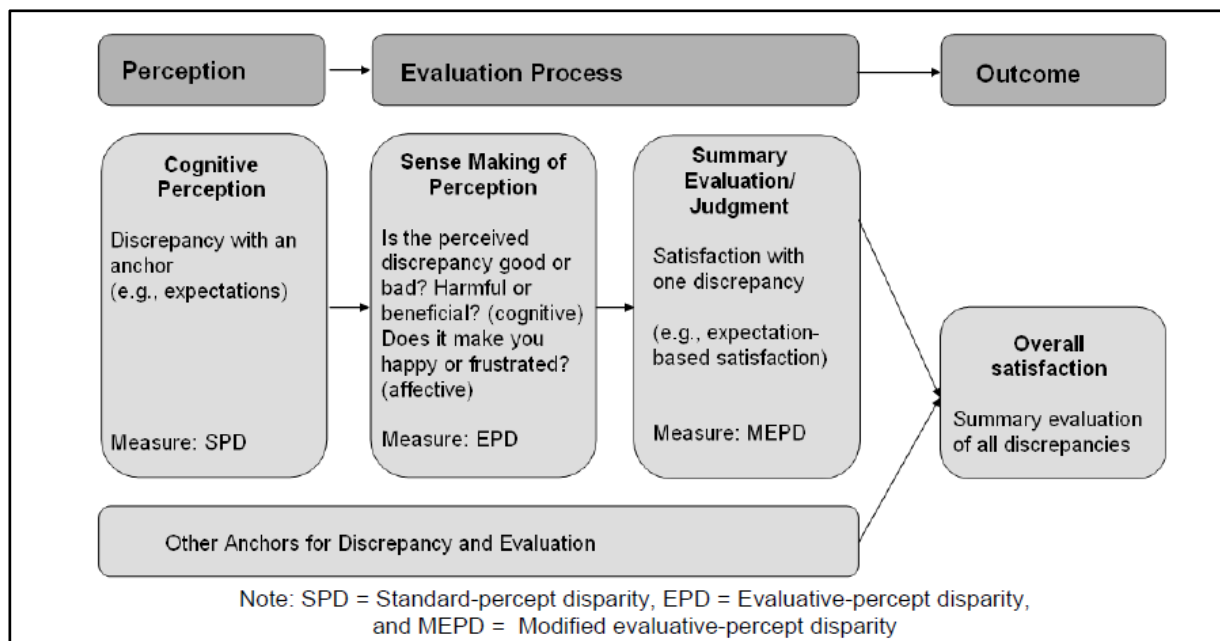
Perception

Evaluation Process

Outcome

Cognitive Perception

Discrepancy with an anchor (e.g., expectations)

Measure: SPD

Sense Making of Perception

Is the perceived discrepancy good or bad? Harmful or beneficial? (cognitive) Does it make you happy or frustrated? (affective)

Measure: EPD

Summary Evaluation/ Judgment

Satisfaction with one discrepancy

(e.g., expectation-based satisfaction)

Measure: MEPD

Overall satisfaction

Summary evaluation of all discrepancies

Other Anchors for Discrepancy and Evaluation

Note: SPD = Standard-percept disparity, EPD = Evaluative-percept disparity, and MEPD = Modified evaluative-percept disparity